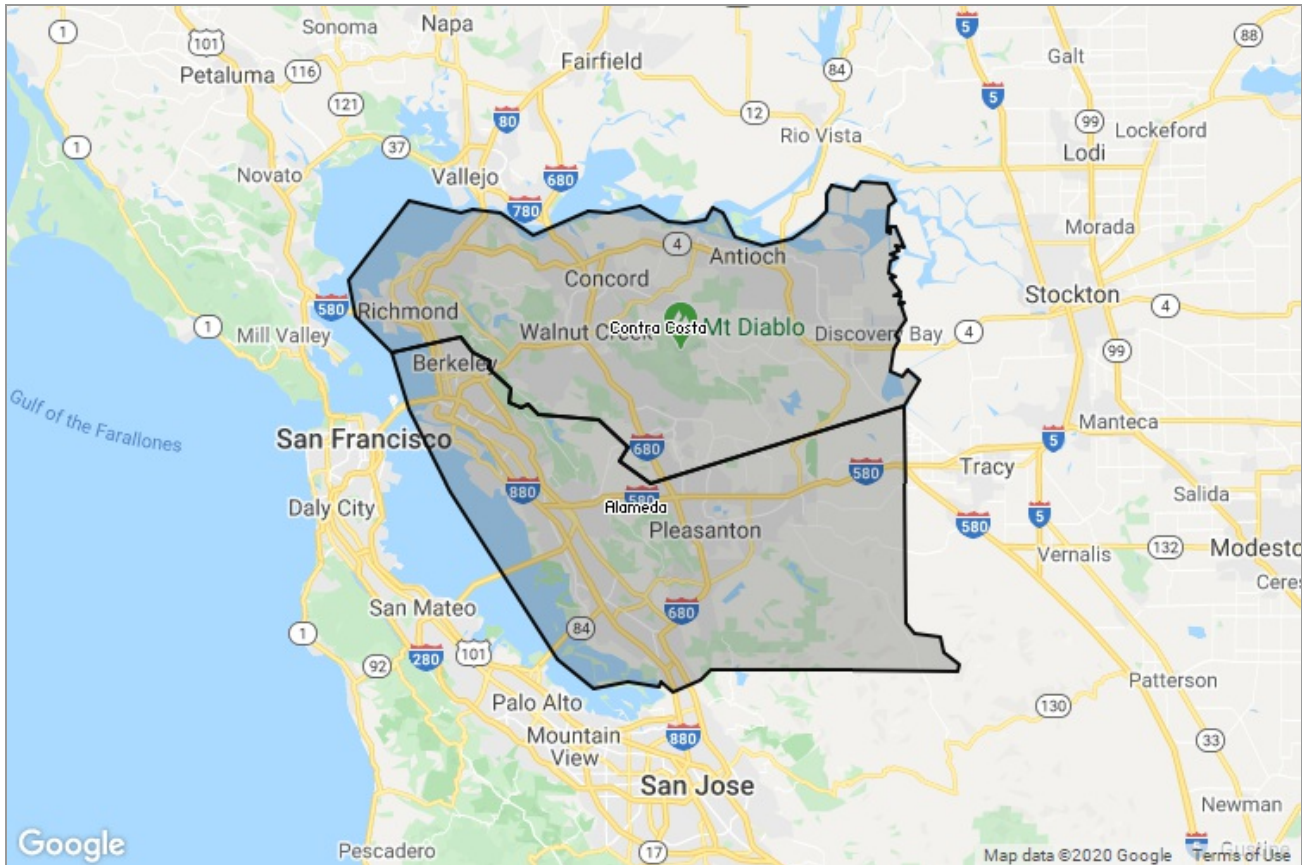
1
101
Sonoma
Napa
5
88
Galt
Petaluma
116
Fairfield
84
5
121
80
12
99
Lockeford
37
Rio Vista
1
Lodi
Novato
Vallejo
680
780
Morada
4
Antioch
Concord
Stockton
4
580
Richmond
1
Mill Valley
Walnut Creek
Contra Costa
Mt Diablo
Discovery Bay
4
99
Berkeley
Gulf of the Farallones
Manteca
San Francisco
680
5
Tracy
580
880
Alameda
580
Salida
Daly City
Pleasanton
580
5
132
Vernalis
Modesto
Ceres
San Mateo
680
1
84
92
280
101
Patterson
130
Palo Alto
880
Mountain View
33
San Jose
Newman
Google
Pescadero
17
Map data ©2020 Google
Terms of Use